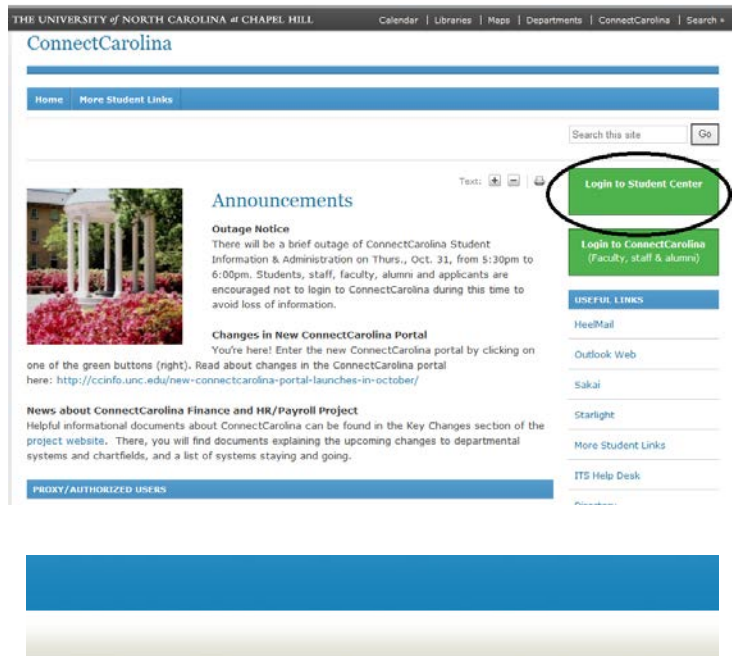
THE UNIVERSITY of NORTH CAROLINA at CHAPEL HILL

Calendar | Libraries | Maps | Departments | ConnectCarolina | Search »

ConnectCarolina

Home | More Student Links

Search this site | Go

Text: + − 

Announcements

Outage Notice
There will be a brief outage of ConnectCarolina Student Information & Administration on Thurs., Oct. 31, from 5:30pm to 6:00pm. Students, staff, faculty, alumni and applicants are encouraged not to login to ConnectCarolina during this time to avoid loss of information.

Changes in New ConnectCarolina Portal
You're here! Enter the new ConnectCarolina portal by clicking on one of the green buttons (right). Read about changes in the ConnectCarolina portal here: http://ccinfo.unc.edu/new-connectcarolina-portal-launches-in-october/

News about ConnectCarolina Finance and HR/Payroll Project
Helpful informational documents about ConnectCarolina can be found in the Key Changes section of the project website. There, you will find documents explaining the upcoming changes to departmental systems and chartfields, and a list of systems staying and going.

PROXY/AUTHORIZED USERS

Login to Student Center

Login to ConnectCarolina (Faculty, staff & alumni)

USEFUL LINKS

HeelMail

Outlook Web

Sakai

Starlight

More Student Links

ITS Help Desk

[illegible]